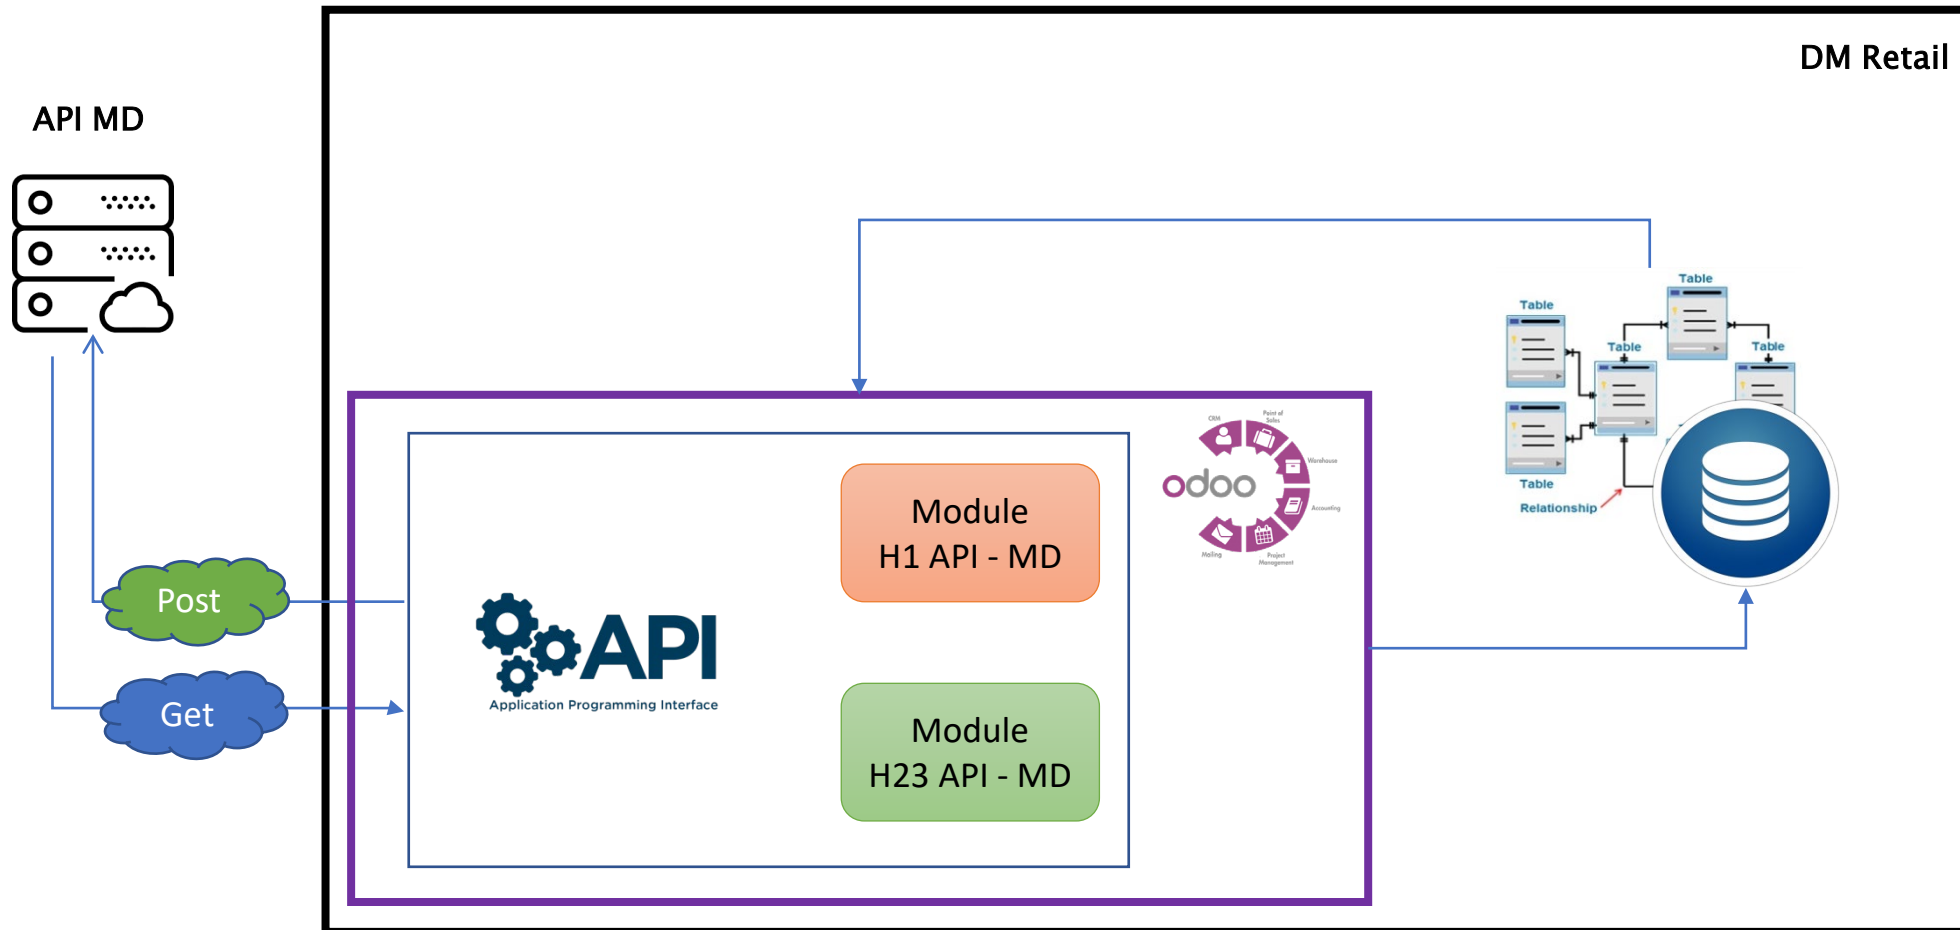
API MD

DM Retail

Post

Get

API
Application Programming Interface

Module
H1 API - MD

Module
H23 API - MD

odoo

CRM

Point of Sales

Warehouse

Accounting

Project Management

Mailing

Table

Table

Table

Table

Table

Relationship